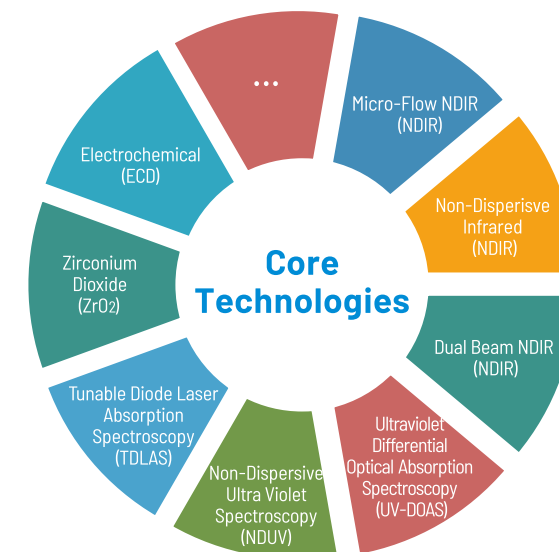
Core Technologies

...

Micro-Flow NDIR (NDIR)

Non-Disperisve Infrared (NDIR)

Dual Beam NDIR (NDIR)

Ultraviolet Differential Optical Absorption Spectroscopy (UV-DOAS)

Non-Dispersive Ultra Violet Spectroscopy (NDUV)

Tunable Diode Laser Absorption Spectroscopy (TDLAS)

Zirconium Dioxide ($ZrO_2$)

Electrochemical (ECD)